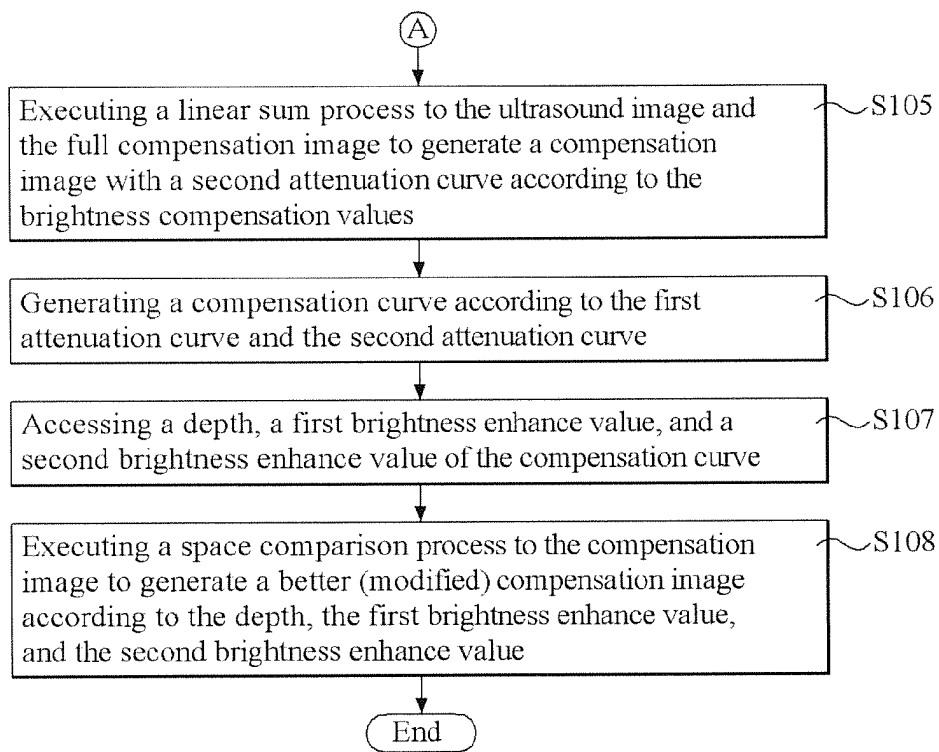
A

Executing a linear sum process to the ultrasound image and the full compensation image to generate a compensation image with a second attenuation curve according to the brightness compensation values

S105

Generating a compensation curve according to the first attenuation curve and the second attenuation curve

S106

Accessing a depth, a first brightness enhance value, and a second brightness enhance value of the compensation curve

S107

Executing a space comparison process to the compensation image to generate a better (modified) compensation image according to the depth, the first brightness enhance value, and the second brightness enhance value

S108

End